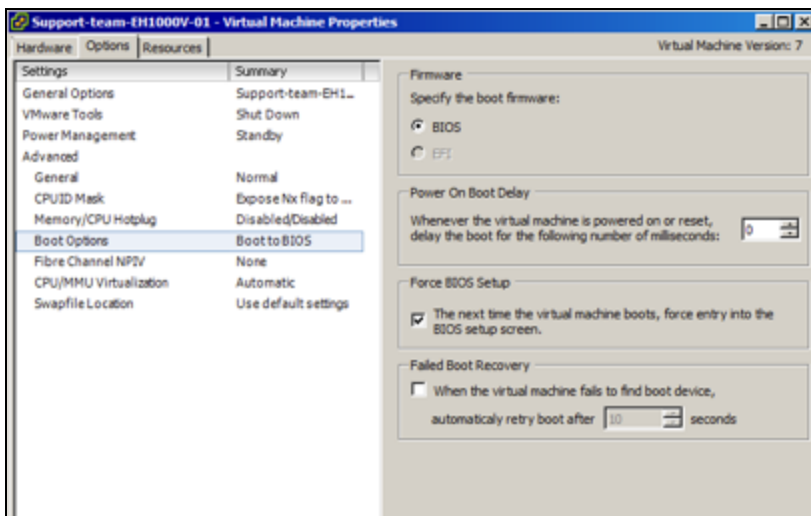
Support-team-EH1000V-01 - Virtual Machine Properties

Hardware | Options | Resources

Virtual Machine Version: 7

| Settings | Summary |
|---|---|
| General Options | Support-team-EH1... |
| VMware Tools | Shut Down |
| Power Management | Standby |
| Advanced | |
| General | Normal |
| CPUID Mask | Expose Nx flag to ... |
| Memory/CPU Hotplug | Disabled/Disabled |
| Boot Options | Boot to BIOS |
| Fibre Channel NPIV | None |
| CPU/MMU Virtualization | Automatic |
| Swapfile Location | Use default settings |

Firmware

Specify the boot firmware:

BIOS

EFI

Power On Boot Delay

Whenever the virtual machine is powered on or reset, delay the boot for the following number of milliseconds: 0

Force BIOS Setup

The next time the virtual machine boots, force entry into the BIOS setup screen.

Failed Boot Recovery

When the virtual machine fails to find boot device, automaticaly retry boot after 10 seconds